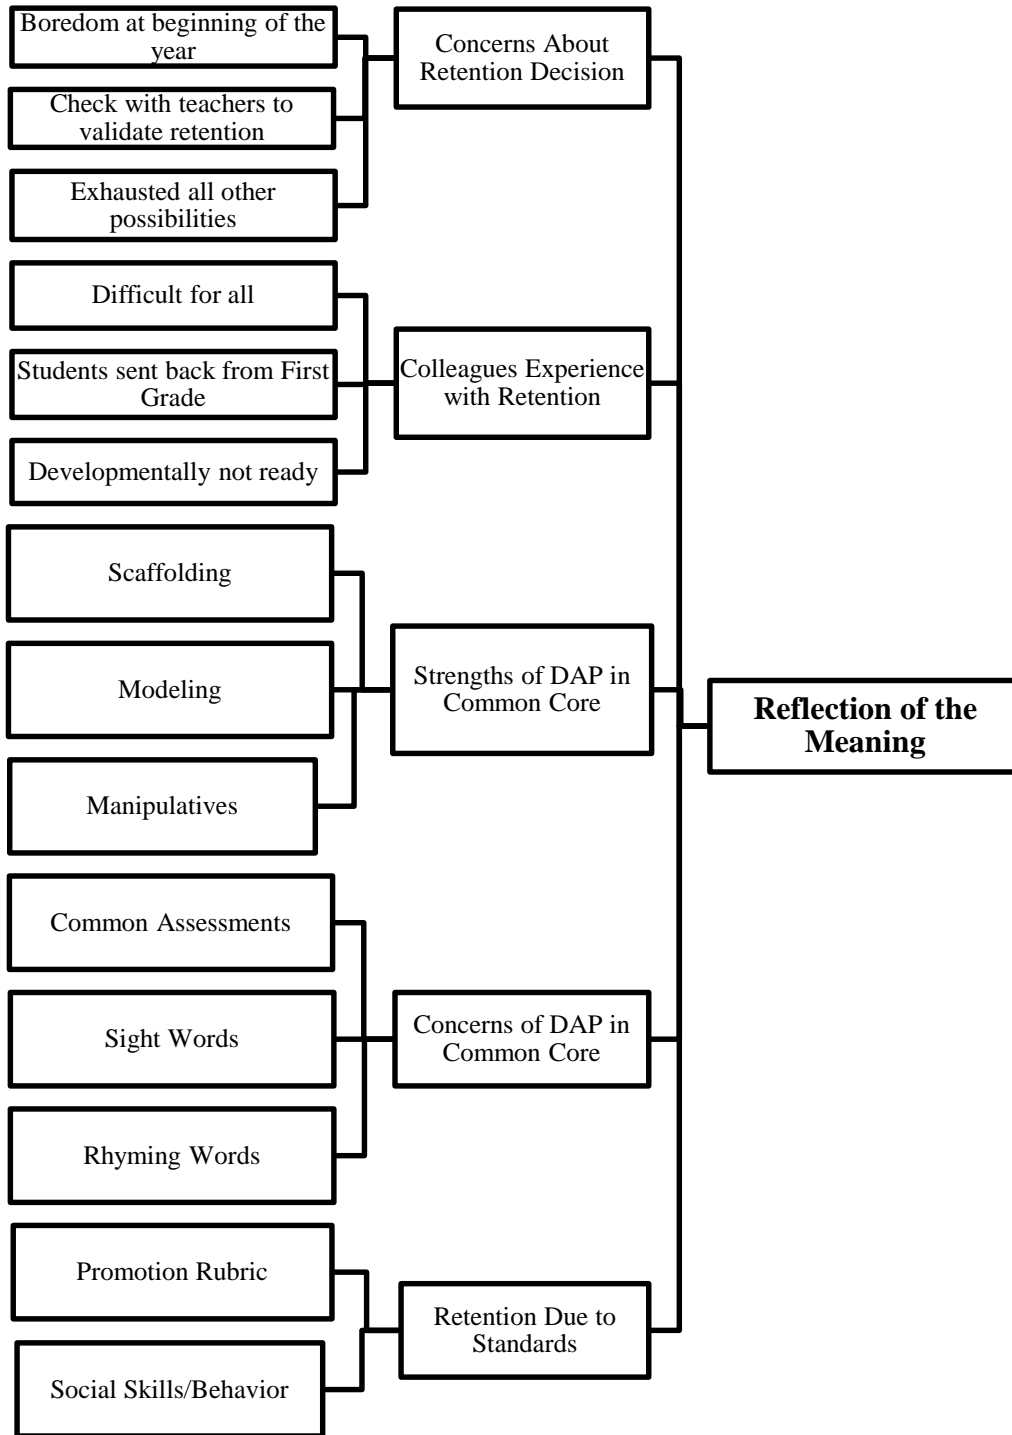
Boredom at beginning of the year

Check with teachers to validate retention

Exhausted all other possibilities

Concerns About Retention Decision

Difficult for all

Students sent back from First Grade

Developmentally not ready

Colleagues Experience with Retention

Scaffolding

Modeling

Manipulatives

Strengths of DAP in Common Core

Reflection of the Meaning

Common Assessments

Sight Words

Rhyming Words

Concerns of DAP in Common Core

Promotion Rubric

Social Skills/Behavior

Retention Due to Standards